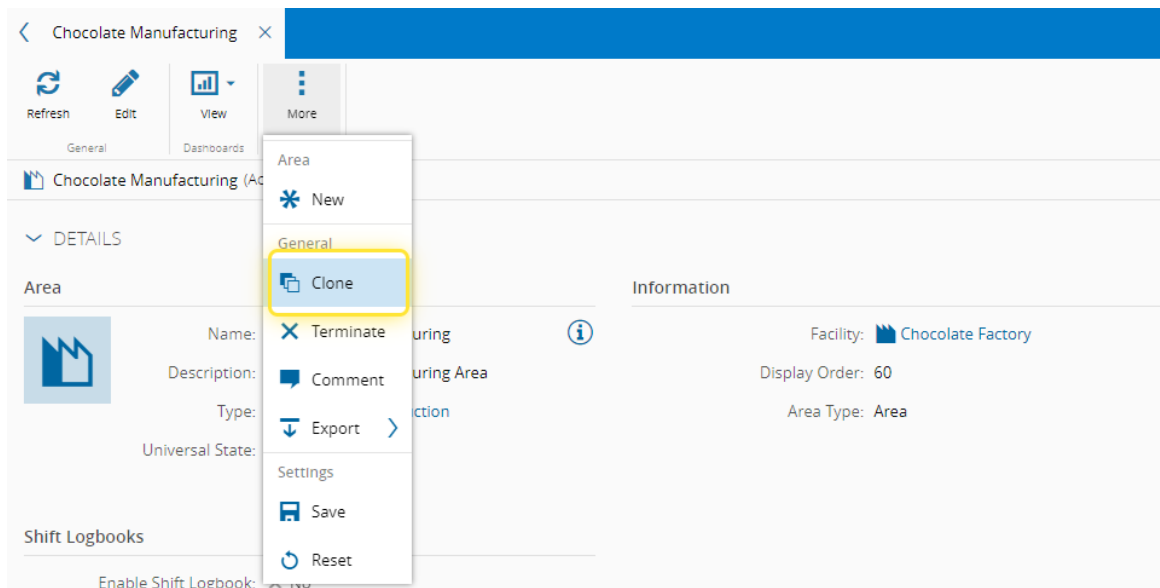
Chocolate Manufacturing ×

Refresh
Edit
General
View
Dashboards
More

Chocolate Manufacturing (Ac

DETAILS

Area

Name:
Description:
Type:
Universal State:

uring
uring Area
ction

Area
New
General
Clone
Terminate
Comment
Export
Settings
Save
Reset

Information

Facility: Chocolate Factory
Display Order: 60
Area Type: Area

Shift Logbooks

Enable Shift Logbook: No